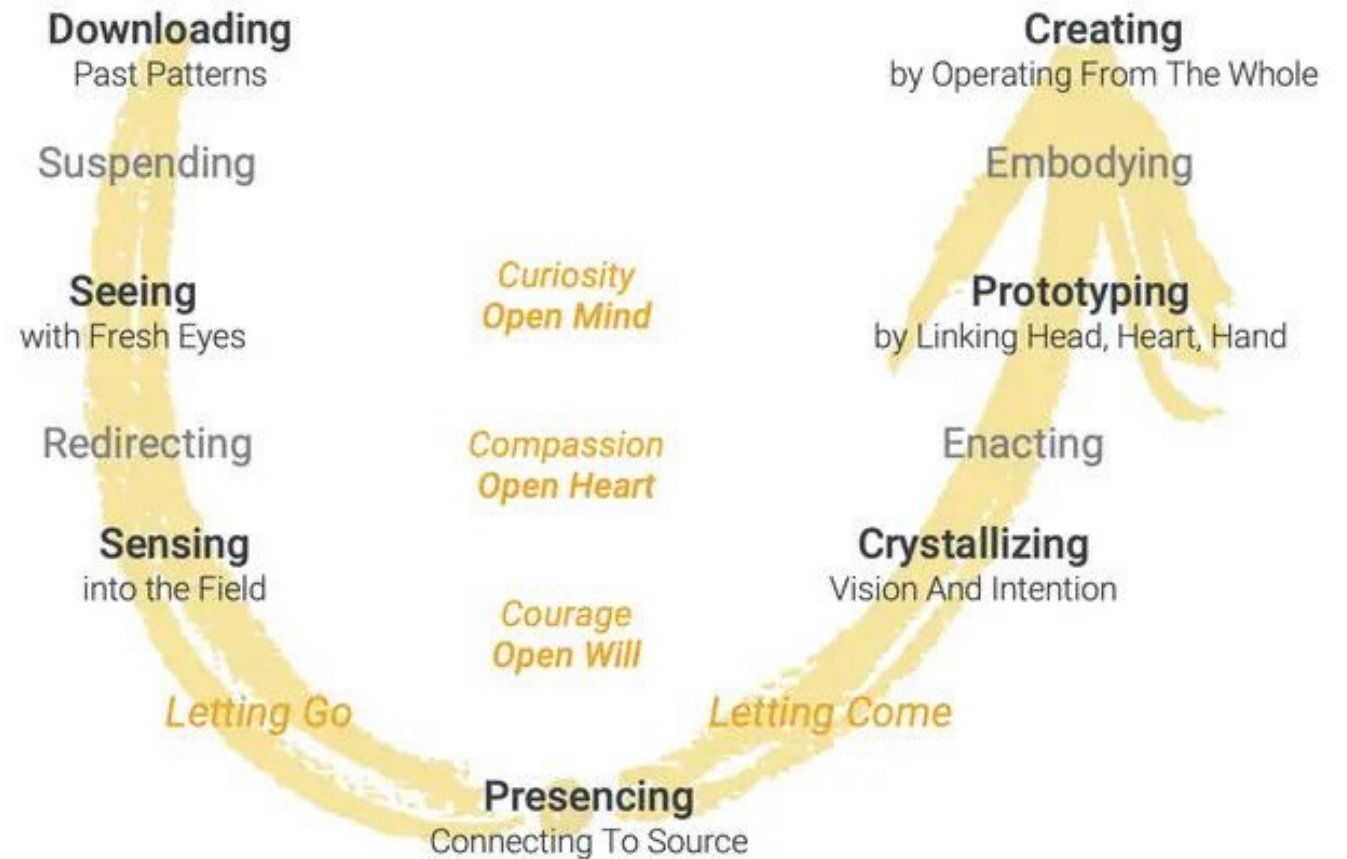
Downloading
Past Patterns

Creating
by Operating From The Whole

Suspending

Embodying

Seeing
with Fresh Eyes

Curiosity
Open Mind

Prototyping
by Linking Head, Heart, Hand

Redirecting

Compassion
Open Heart

Enacting

Sensing
into the Field

Crystallizing
Vision And Intention

Courage
Open Will

Letting Go

Letting Come

Presencing
Connecting To Source